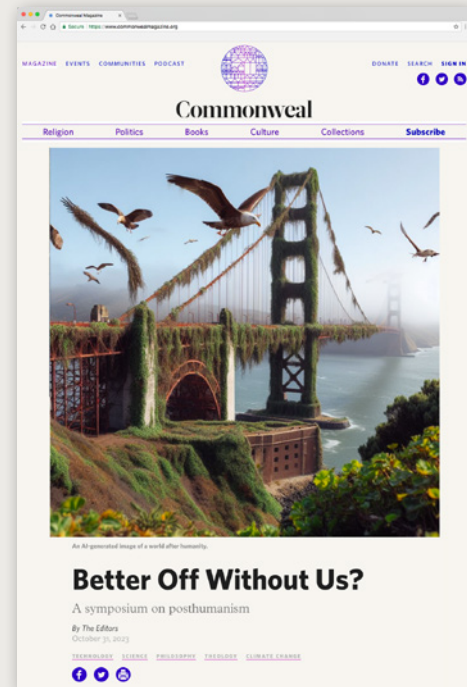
Commonweal Magazine

Secure https://www.commonwealmagazine.org

MAGAZINE EVENTS COMMUNITIES PODCAST

DONATE SEARCH SIGN IN

Commonweal

Religion Politics Books Culture Collections Subscribe

An AI-generated image of a world after humanity.

Better Off Without Us?

A symposium on posthumanism

By The Editors
October 31, 2023

TECHNOLOGY SCIENCE PHILOSOPHY THEOLOGY CLIMATE CHANGE